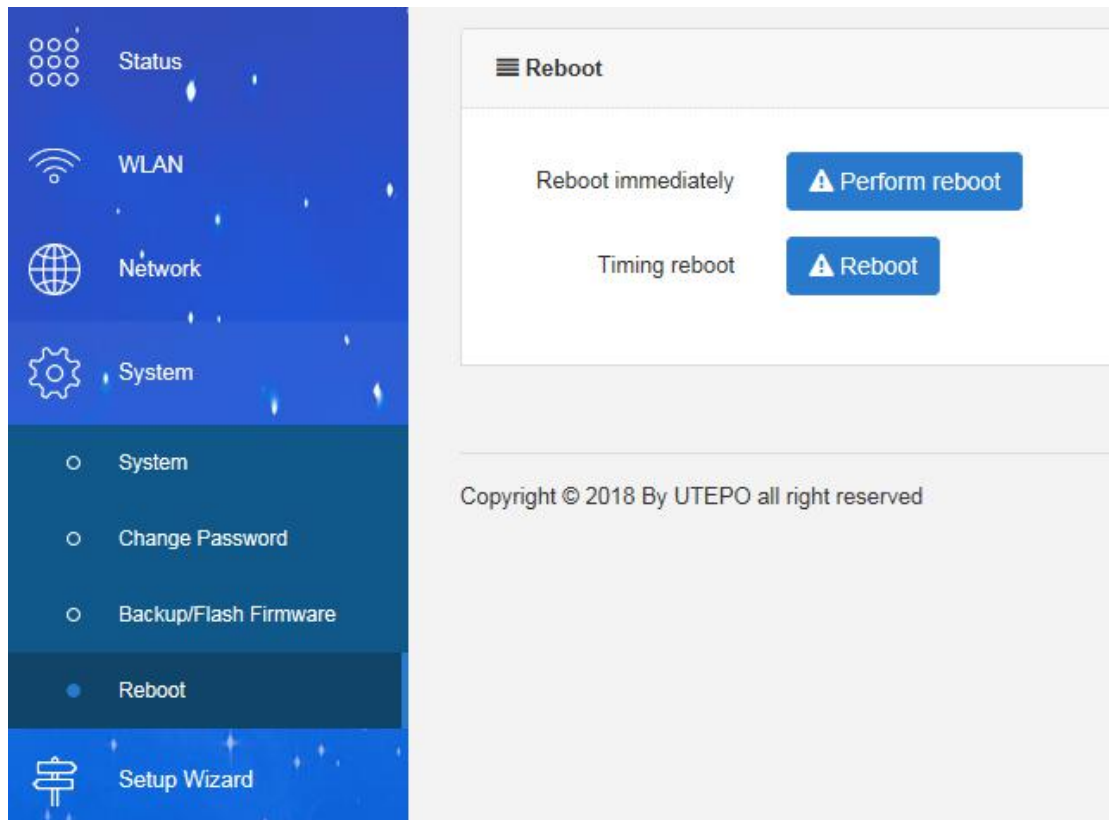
Status

WLAN

Network

System

System

Change Password

Backup/Flash Firmware

Reboot

Setup Wizard

Reboot

Reboot immediately

Perform reboot

Timing reboot

Reboot

Copyright © 2018 By UTEPO all right reserved